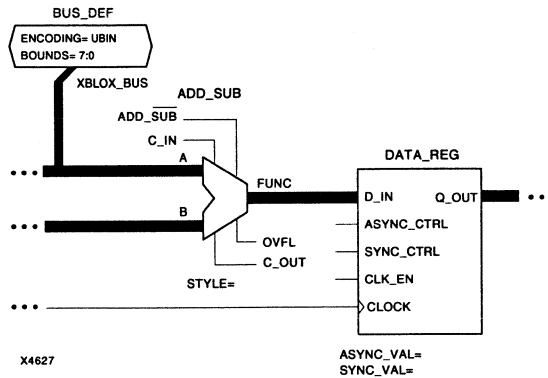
BUS_DEF

ENCODING= UBIN
BOUNDS= 7:0

XBLOX_BUS

ADD_SUB

ADD_$\overline{SUB}$

C_IN

A

B

FUNC

OVFL

C_OUT

STYLE=

DATA_REG

D_IN

Q_OUT

ASYNC_CTRL

SYNC_CTRL

CLK_EN

CLOCK

ASYNC_VAL=
SYNC_VAL=

X4627